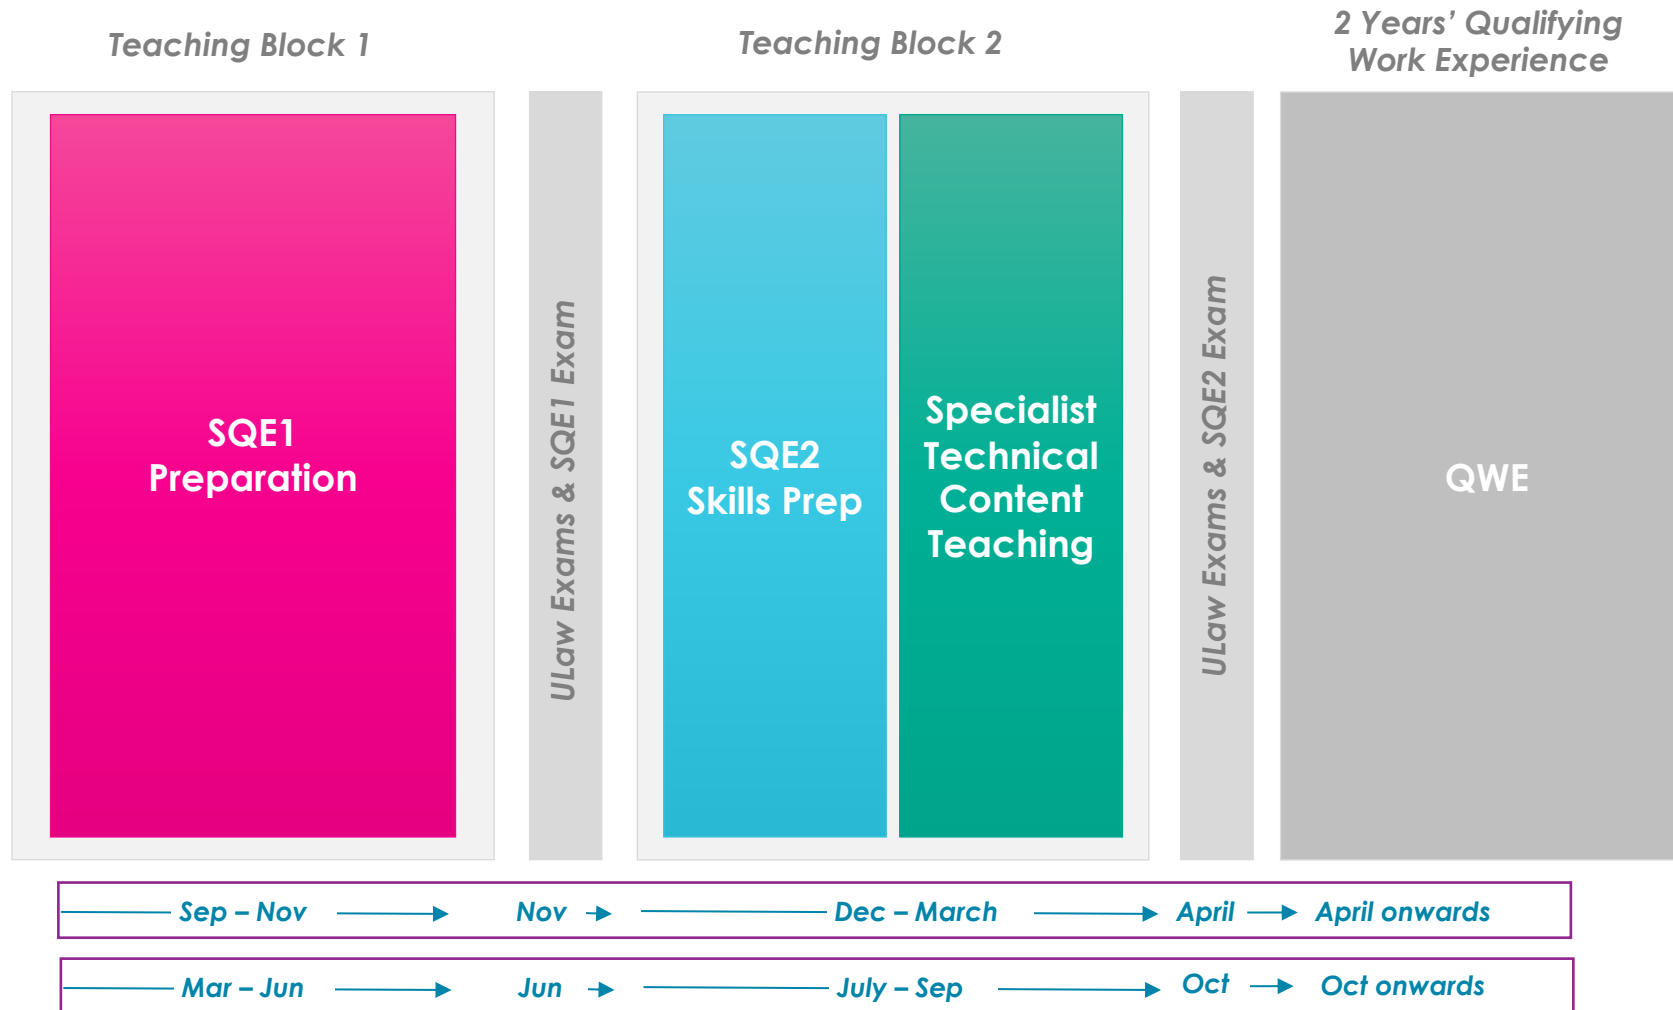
Teaching Block 1

Teaching Block 2

2 Years' Qualifying Work Experience

SQE1 Preparation

ULaw Exams & SQE1 Exam

SQE2 Skills Prep

Specialist Technical Content Teaching

ULaw Exams & SQE2 Exam

QWE

Sep – Nov Nov Dec – March April April onwards

Mar – Jun Jun July – Sep Oct Oct onwards